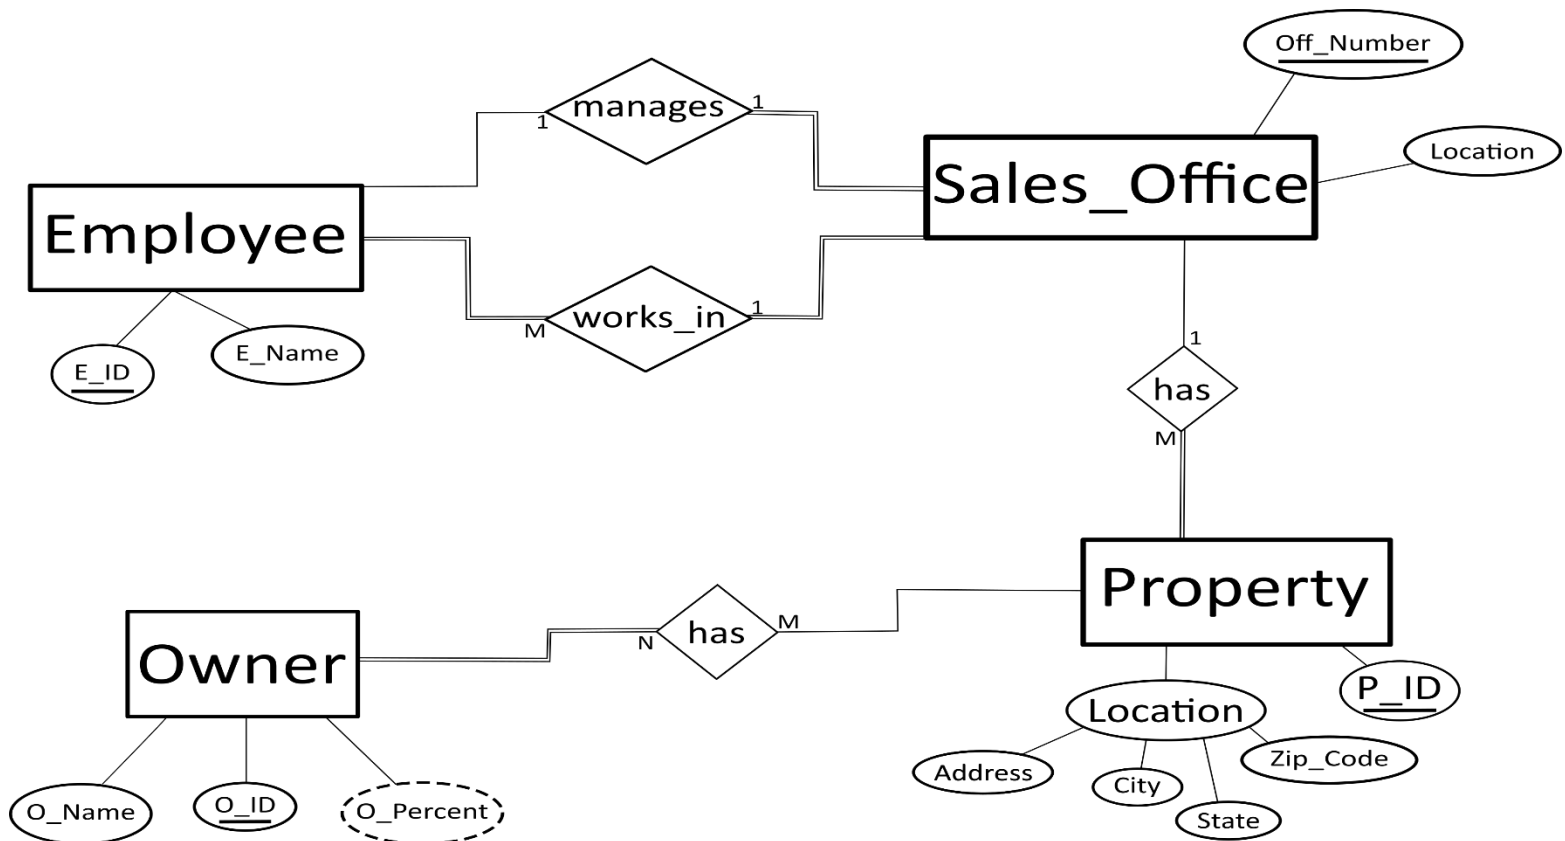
Off_Number

Location

manages

1

1

Sales_Office

Employee

works_in

M

1

E_ID

E_Name

1

has

M

Property

Owner

N

has

M

P_ID

Location

Address

City

Zip_Code

State

O_Name

O_ID

O_Percent